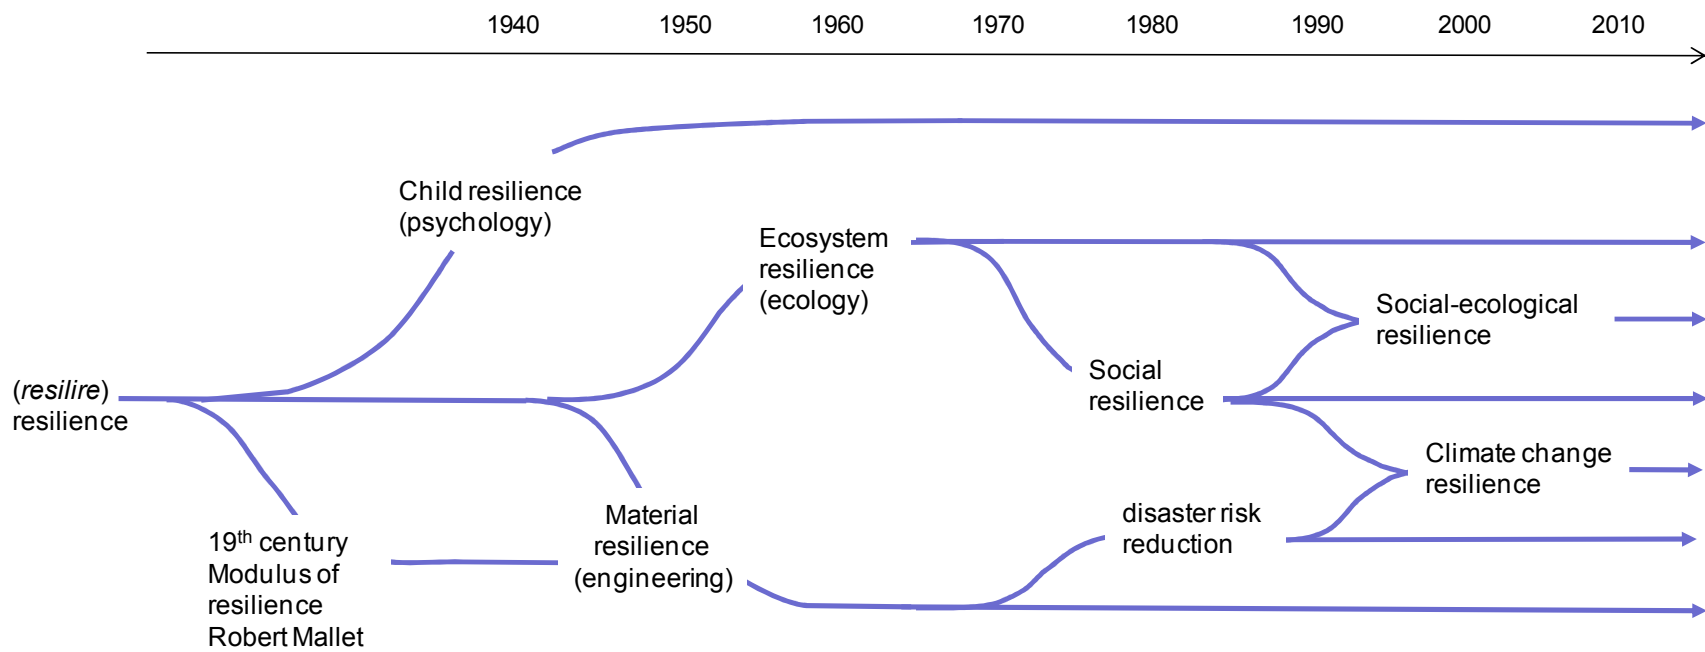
1940 1950 1960 1970 1980 1990 2000 2010

Child resilience (psychology)

Ecosystem resilience (ecology)

Social-ecological resilience

(*resilire*) resilience

Social resilience

Climate change resilience

disaster risk reduction

19$^{th}$ century Modulus of resilience Robert Mallet

Material resilience (engineering)